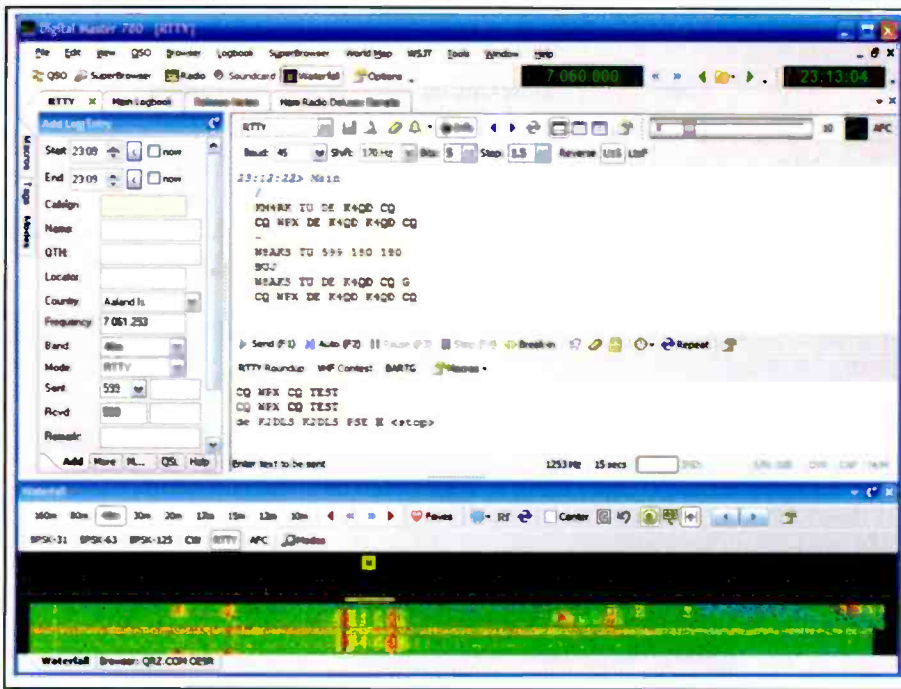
Digital Master 780 [RTTY]

File Edit View QSO Browser Logbook SuperBrowser World Map WSJT Tools Window Help

QSO SuperBrowser Radio Soundcard Waterfall Options

7.060.000

23:13:04

RTTY Main Logbook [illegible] Ham Radio Deluxe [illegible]

Add Log Entry

Start 23:09 now

End 23:09 now

Callsign

Name

QTH

Locator

Country Aaland Is.

Frequency 7.061.253

Band 40m

Mode RTTY

Sent 599

Rcvd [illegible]

Remark

Add More NL... QSL Help

Macros Tags Modes

RTTY

Baud: 45 Shift: 170 Hz Bits: 5 Stop: 1.5 Reverse U/S LtrF

30 AFC

23:12:23> Main

/

KM4RK TU DE K4QD CQ
CQ WPX DE K4QD K4QD CQ

W5AKS TU 599 150 150
BGJ
W5AKS TU DE K4QD CQ G
CQ WPX DE K4QD K4QD CQ

Send (F1) Auto (F2) Pause (F3) Stop (F4) Break-in Repeat

RTTY Roundup VHF Contest BARTG Macros

CQ WPX CQ TEST
CQ WPX CQ TEST
de K2DLS K2DLS PSE K <stop>

Enter text to be sent

1253 Hz 15 secs

Waterfall

160m 80m 40m 30m 20m 17m 15m 12m 10m Faves RF Center

BPSK-31 BPSK-63 BPSK-125 CW RTTY AFC Modes

Waterfall Browser: QRZ.COM OE9R